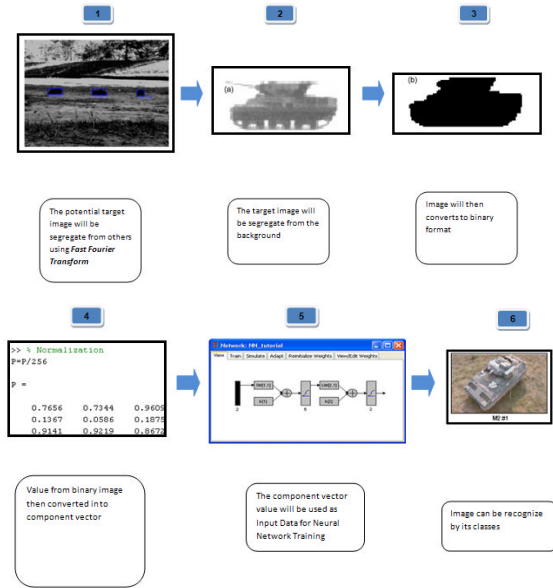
1

2

3

(a)

(b)

The potential target image will be segregate from others using ***Fast Fourier Transform***

The target image will be segregate from the background

Image will then converts to binary format

4

>> % Normalization
P=P/256

P =

| 0.7656 | 0.7344 | 0.9609 |
|---|---|---|
| 0.1367 | 0.0586 | 0.1875 |
| 0.9141 | 0.9219 | 0.8672 |

5

Network: NN_tutorial

View | Train | Simulate | Adapt | Reinitialize Weights | View/Edit Weights

IW{1,1}

b{1}

LW{2,1}

b{2}

2

6

1

6

M2 #1

Value from binary image then converted into component vector

The component vector value will be used as Input Data for Neural Network Training

Image can be recognize by its classes